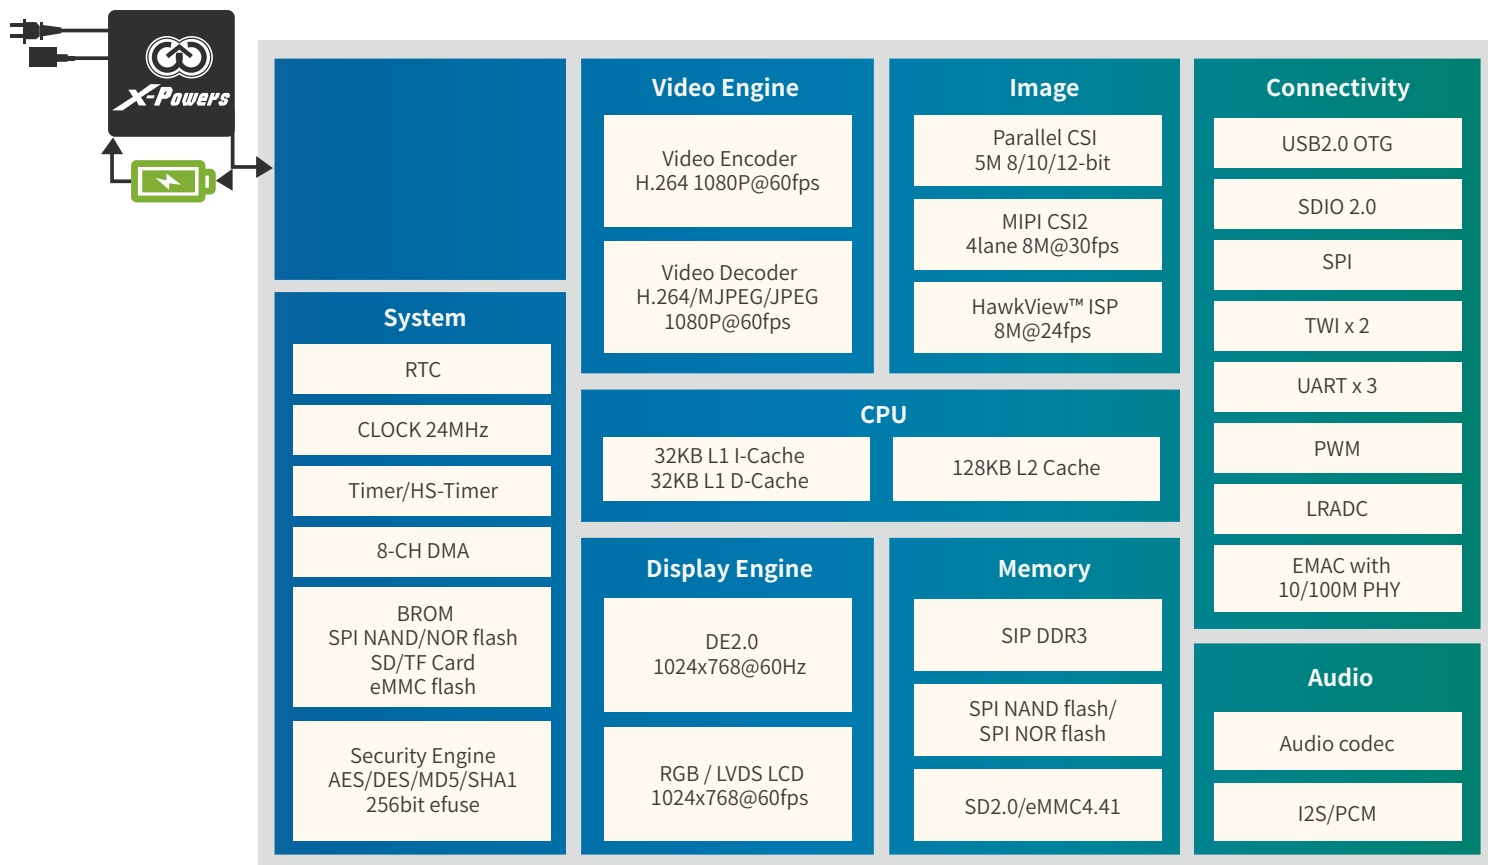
X-Powers

Video Engine

Video Encoder
H.264 1080P@60fps

Video Decoder
H.264/MJPEG/JPEG
1080P@60fps

Image

Parallel CSI
5M 8/10/12-bit

MIPI CSI2
4lane 8M@30fps

HawkView™ ISP
8M@24fps

Connectivity

USB2.0 OTG

SDIO 2.0

SPI

TWI x 2

UART x 3

PWM

LRADC

EMAC with
10/100M PHY

System

RTC

CLOCK 24MHz

Timer/HS-Timer

8-CH DMA

BROM
SPI NAND/NOR flash
SD/TF Card
eMMC flash

Security Engine
AES/DES/MD5/SHA1
256bit efuse

CPU

32KB L1 I-Cache
32KB L1 D-Cache

128KB L2 Cache

Display Engine

DE2.0
1024x768@60Hz

RGB / LVDS LCD
1024x768@60fps

Memory

SIP DDR3

SPI NAND flash/
SPI NOR flash

SD2.0/eMMC4.41

Audio

Audio codec

I2S/PCM